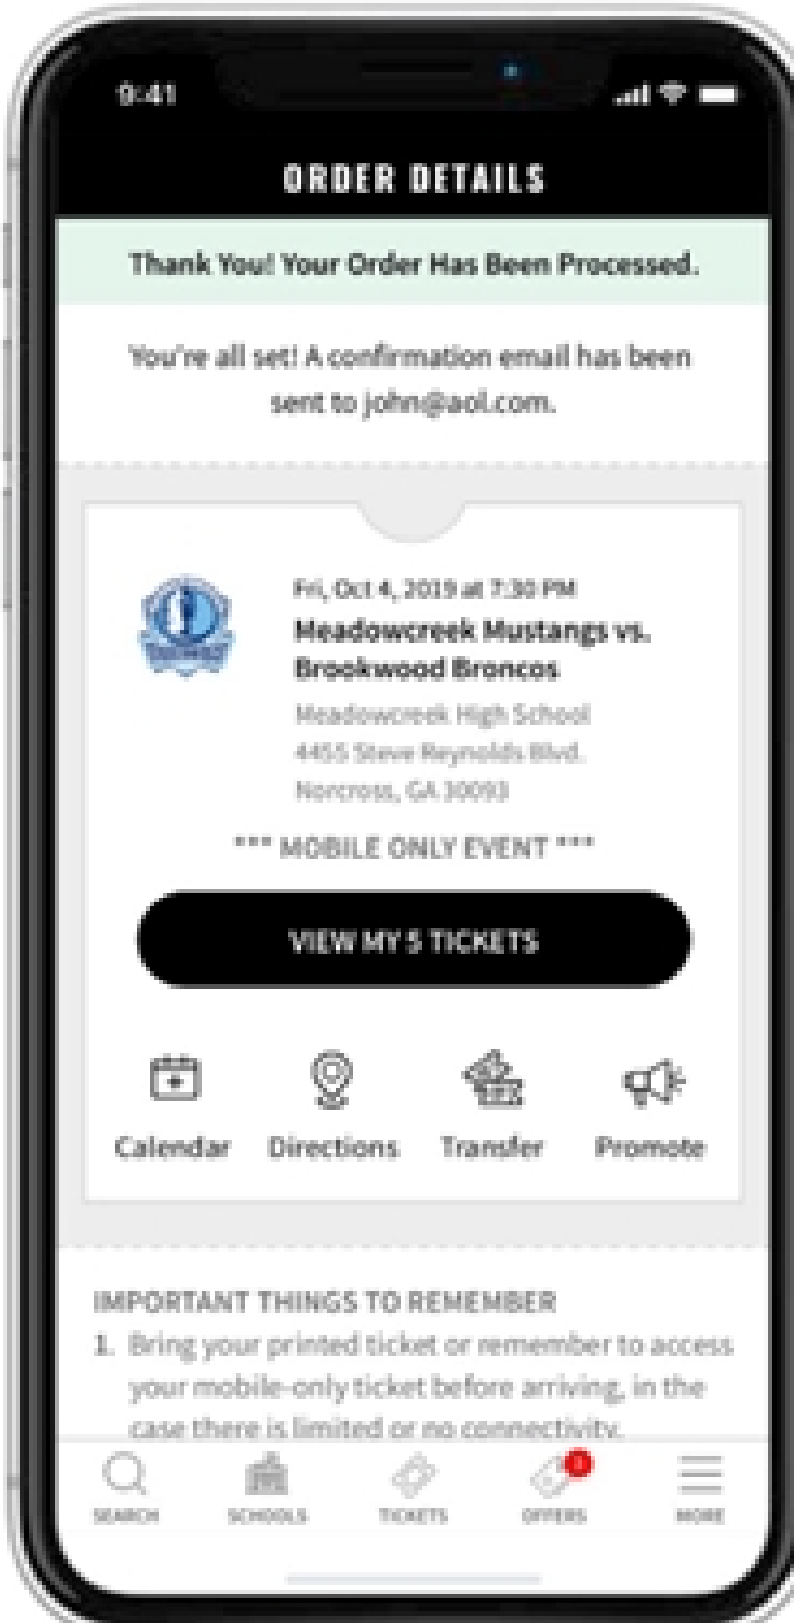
9:41

ORDER DETAILS

Thank You! Your Order Has Been Processed.

You're all set! A confirmation email has been sent to john@aol.com.

Fri, Oct 4, 2019 at 7:30 PM
Meadowcreek Mustangs vs. Brookwood Broncos
Meadowcreek High School
4455 Steve Reynolds Blvd.
Norcross, GA 30093

*** MOBILE ONLY EVENT ***

VIEW MY 5 TICKETS

Calendar Directions Transfer Promote

IMPORTANT THINGS TO REMEMBER
1. Bring your printed ticket or remember to access your mobile-only ticket before arriving, in the case there is limited or no connectivity.

SEARCH SCHOOLS TICKETS OFFERS MORE